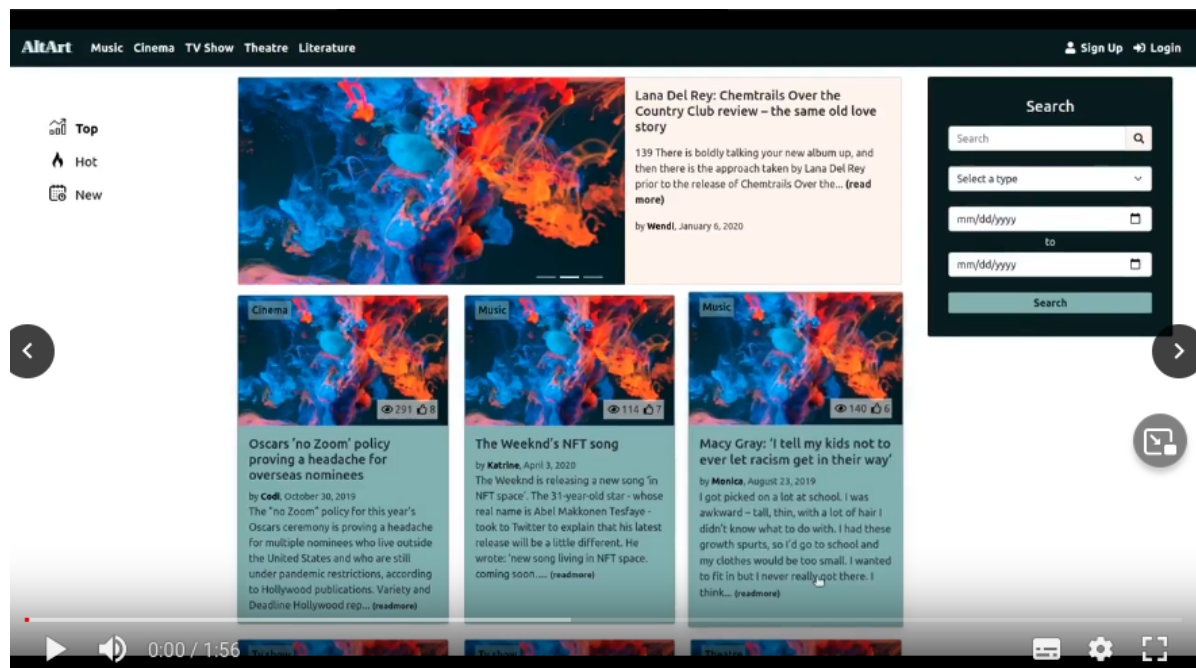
AltArt Music Cinema TV Show Theatre Literature

Sign Up Login

Top
Hot
New

Lana Del Rey: Chemtrails Over the Country Club review – the same old love story

139 There is boldly talking your new album up, and then there is the approach taken by Lana Del Rey prior to the release of Chemtrails Over the... (read more)

by Wendi, January 6, 2020

Search

Search

Select a type

mm/dd/yyyy

to

mm/dd/yyyy

Search

Cinema

291 8

Oscars 'no Zoom' policy proving a headache for overseas nominees

by Codi, October 30, 2019

The "no Zoom" policy for this year's Oscars ceremony is proving a headache for multiple nominees who live outside the United States and who are still under pandemic restrictions, according to Hollywood publications. Variety and Deadline Hollywood rep... (readmore)

Music

114 7

The Weeknd's NFT song

by Katrine, April 3, 2020

The Weeknd is releasing a new song 'in NFT space'. The 31-year-old star - whose real name is Abel Makkonen Tesfaye - took to Twitter to explain that his latest release will be a little different. He wrote: 'new song living in NFT space. coming soon..... (readmore)

Music

140 6

Macy Gray: 'I tell my kids not to ever let racism get in their way'

by Monica, August 23, 2019

I got picked on a lot at school. I was awkward – tall, thin, with a lot of hair I didn't know what to do with. I had these growth spurts, so I'd go to school and my clothes would be too small. I wanted to fit in but I never really got there. I think.... (readmore)

0:00 / 1:56